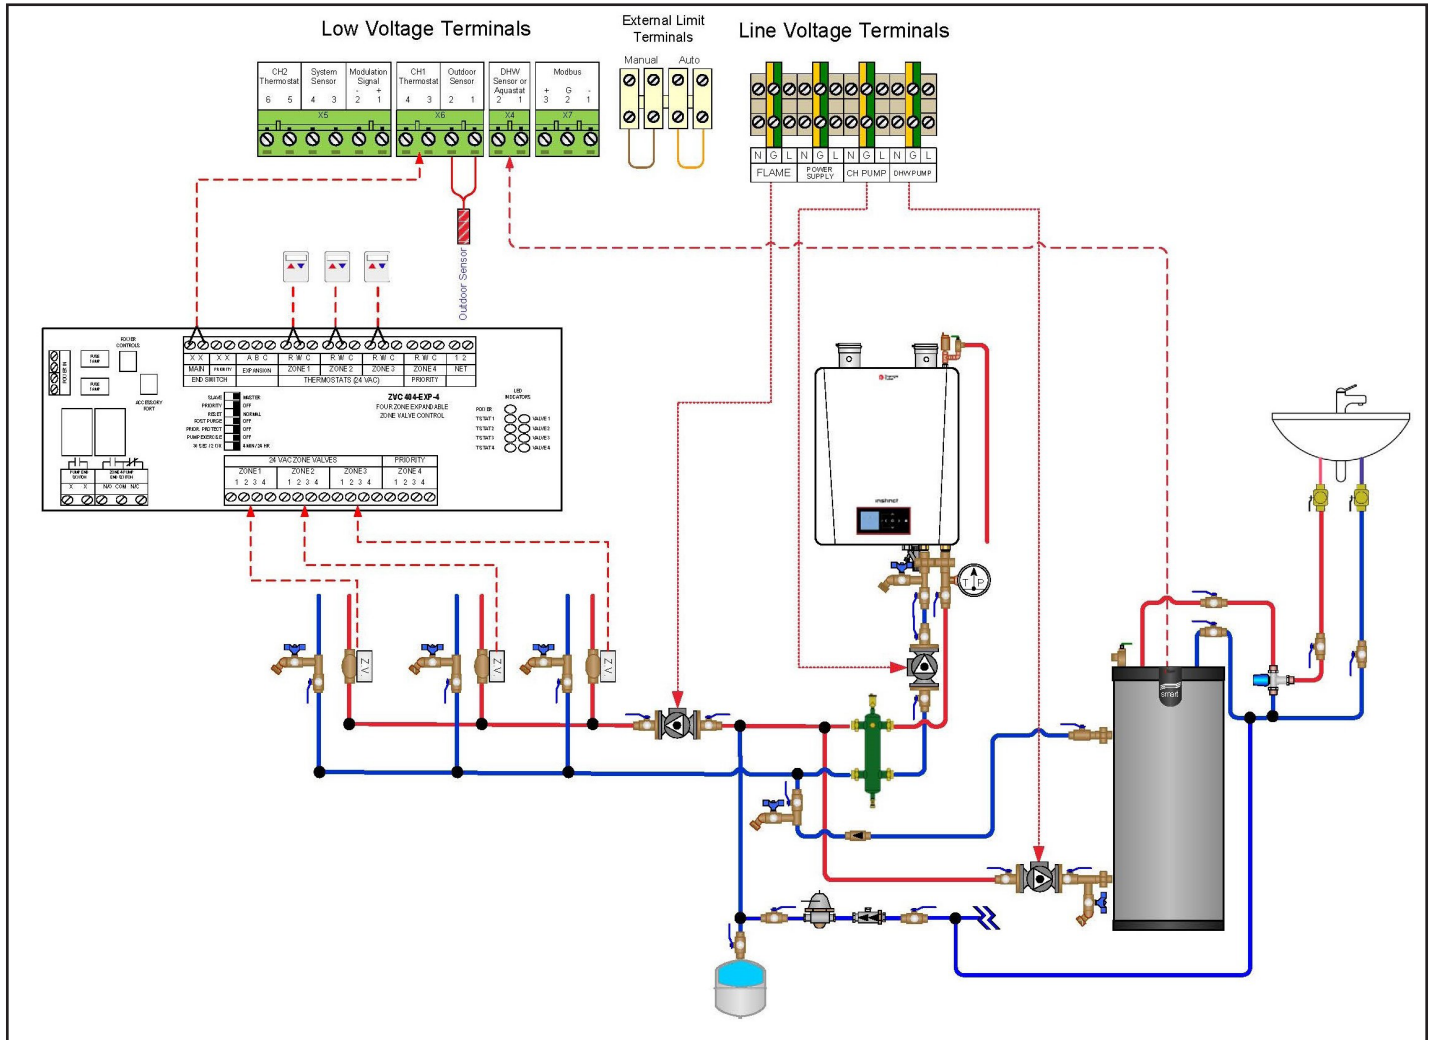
Low Voltage Terminals

External Limit Terminals

Manual Auto

Line Voltage Terminals

| CH2 Thermostat | System Sensor | Modulation Signal | CH1 Thermostat | Outdoor Sensor | DHW Sensor or Aquastat | Modbus |
|---|---|---|---|---|---|---|
| 6 5 | 4 3 | - + 2 1 | 4 3 | 2 1 | 2 1 | + G - 3 2 1 |

X5 X6 X4 X7

N G L N G L N G L N G L

FLAME POWER SUPPLY CH PUMP DHW PUMP

Outdoor Sensor

POWER IN

FUSE 5AMP

FUSE 5AMP

BOILER CONTROLS

ACCESSORY PORT

X X X X A B C R W C R W C R W C R W C 1 2

MAIN END SWITCH PRIORITY EXPANSION ZONE 1 ZONE 2 ZONE 3 ZONE 4 NET

THERMOSTATS (24 VAC) PRIORITY

SLAVE MASTER
PRIORITY OFF
RESET NORMAL
POST PURGE OFF
PRIOR. PROTECT OFF
PUMP EXERCISE OFF
X SEC / 2 OR 4 MIN / 24 HR

ZVC 404-EXP-4
FOUR ZONE EXPANDABLE ZONE VALVE CONTROL

LED INDICATORS

POWER
TSTAT 1 VALVE 1
TSTAT 2 VALVE 2
TSTAT 3 VALVE 3
TSTAT 4 VALVE 4

POWER END SWITCH X X

ZONE AT COMP END SWITCH N/O COM N/C

24 VAC ZONE VALVES PRIORITY

ZONE 1 ZONE 2 ZONE 3 ZONE 4
1 2 3 4 1 2 3 4 1 2 3 4 1 2 3 4

NZ NZ NZ

smart